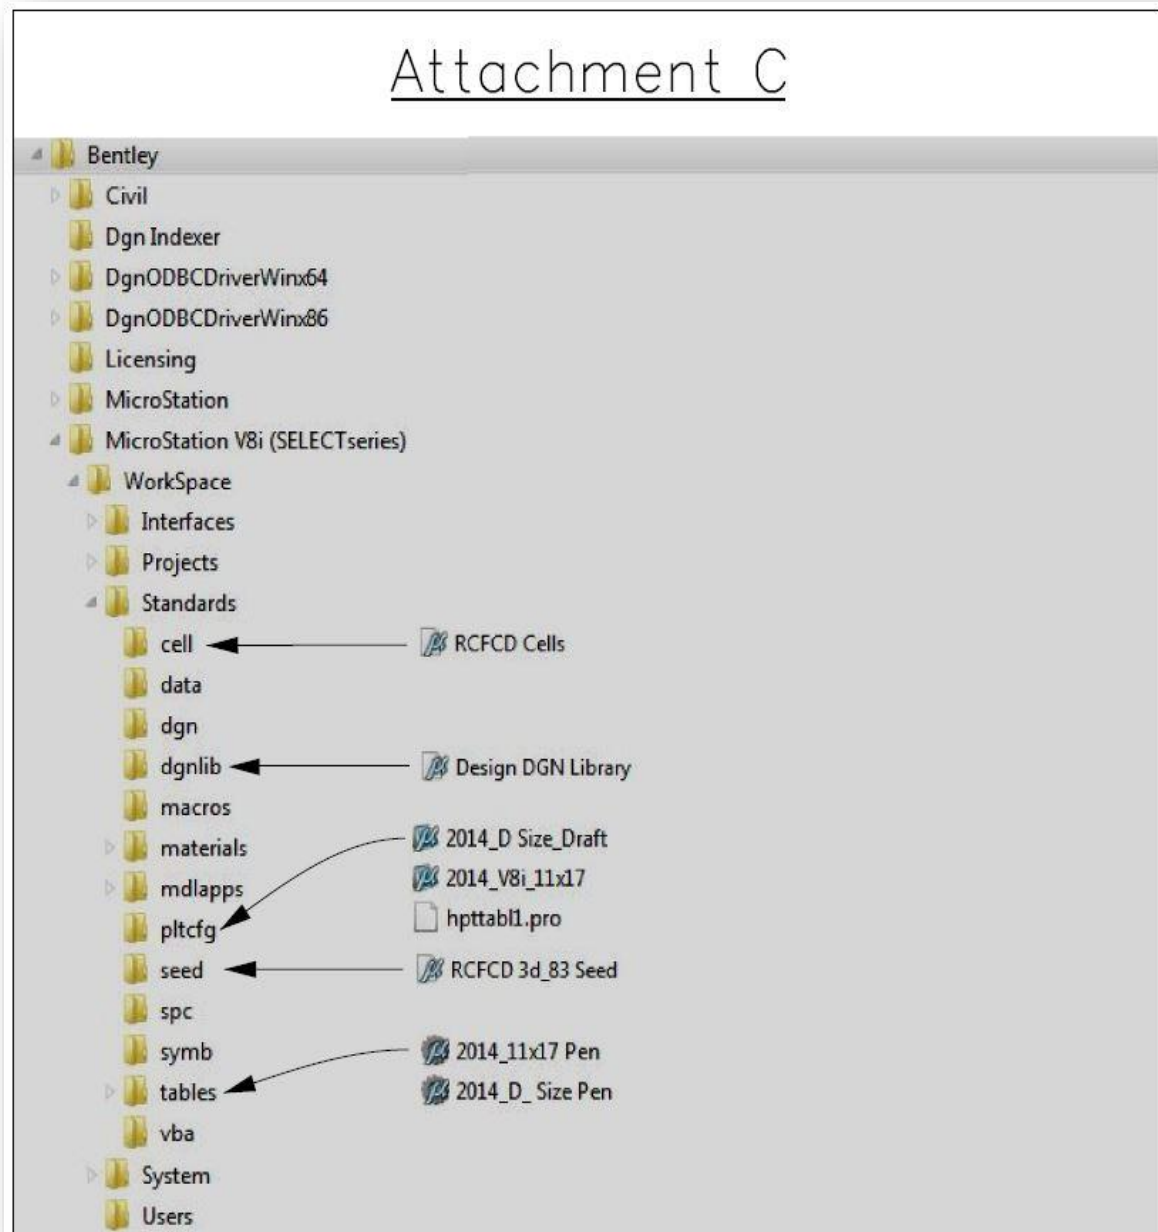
Attachment C

Bentley
Civil
Dgn Indexer
DgnODBCDriverWinx64
DgnODBCDriverWinx86
Licensing
MicroStation
MicroStation V8i (SELECTseries)
WorkSpace
Interfaces
Projects
Standards
cell
RCFCD Cells
data
dgn
dgnlib
Design DGN Library
macros
materials
2014_D Size_Draft
mdlapps
2014_V8i_11x17
pltcfg
hpttabl1.pro
seed
RCFCD 3d_83 Seed
spc
symb
2014_11x17 Pen
tables
2014_D_ Size Pen
vba
System
Users